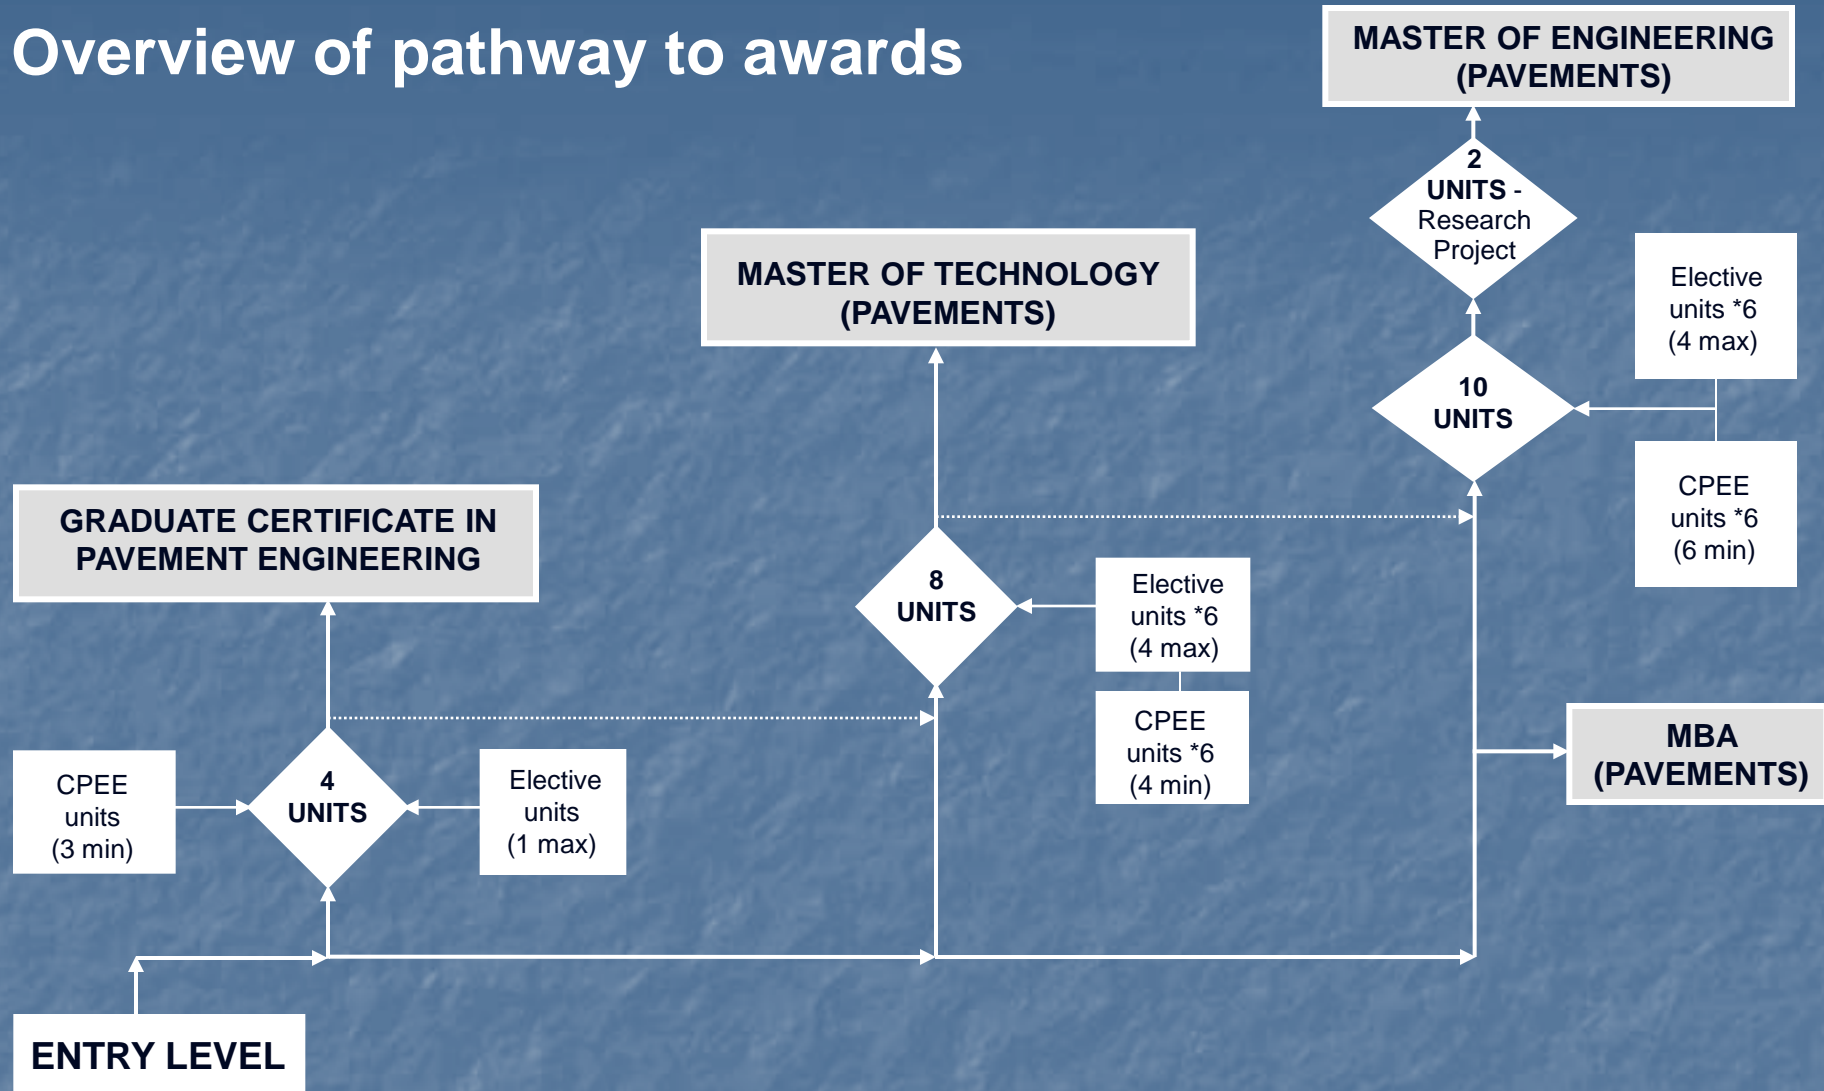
Overview of pathway to awards

MASTER OF ENGINEERING (PAVEMENTS)

2 UNITS - Research Project

MASTER OF TECHNOLOGY (PAVEMENTS)

Elective units *6 (4 max)

10 UNITS

CPEE units *6 (6 min)

GRADUATE CERTIFICATE IN PAVEMENT ENGINEERING

8 UNITS

Elective units *6 (4 max)

CPEE units *6 (4 min)

MBA (PAVEMENTS)

CPEE units (3 min)

4 UNITS

Elective units (1 max)

ENTRY LEVEL